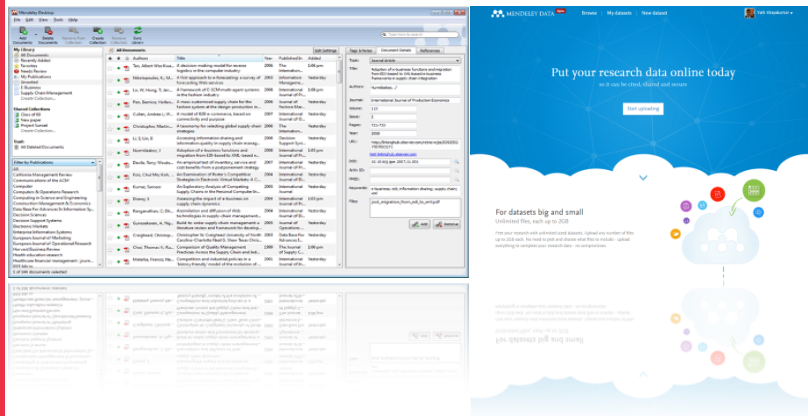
Mendeley Desktop

File Edit View Tools Help

Add Documents Create Folder Remove Folder Sync Library

My Library
All Documents
Recently Added
Favorites
Needs Review
My Publications
Unsorted
E-Business
Supply Chain Management
Create Collection...

Shared Collections
Class of 08
Test paper
Project Sunset
Create Collection...

All Documents

Authors Title Year Published In Added

Tan, Albert Wee Kwan A decision making model for reverse logistics in the computer industry 2006 The International... 3:08 pm

Nikolopoulos, K.; Me... A first approach to e-forecasting: a survey of forecasting Web services 2006 Information Management... Yesterday

Lo, W. Hung, T.; Ip, W... A framework of E-SCM multi-agent systems in the fashion industry 2008 International Journal... Yesterday

Pan, Bernice; Holland... A mass customised supply chain for the fashion system at the design production in... 2006 Journal of Fashion Mar... Yesterday

Cullen, Andrew J.; Ta... A model of B2B e-commerce, based on connectivity and purpose 2003 International Journal... Yesterday

Christopher, Martin... A taxonomy for selecting global supply chain strategies 2006 The International... Yesterday

Li, Q; Lin, B Accessing information sharing and information quality in supply chain manag... 2006 Decision Support Syst... Yesterday

Nurmilaakso, J Adoption of e-business functions and migration from EDI-based to XML-based e... 2008 International Journal... Yesterday

Davila, Tony; Wouters... An empirical test of inventory, service and cost benefits from a postponement strategy 2005 International Journal... Yesterday

Kou, Chui Wai; Kuo, ... An Examination of Buyer's Competitive Strategies in Electronic Virtual Markets of C... 2006 International Journal... Yesterday

Kumar, Sameer An Exploratory Analysis of Competing Supply Chains in the Personal Computer In... 2006 Technology Analysis... Yesterday

Disney, S Assessing the impact of e-business on supply chain dynamics 2004 International Journal... Yesterday

Ranganathan, C; Dh... Assimilation and diffusion of Web technologies in supply-chain management... 2004 Information and Man... Yesterday

Gunasekaran, A.; Ng... Build-to-order supply chain management: a literature review and framework for develop... 2005 Journal of Operations... Yesterday

Christopher, Martin... Christopher M. Coolgroud (University of North Carolina-Charlotte Hassl S. Sharr Texas Chris... 2006 Data Base For Advances In... Yesterday

Choi, Thomas Y.; Kr... Comparison of Quality Management Practices: Across the Supply Chain and Ind... 2002 The Journal of Supply C... Yesterday

Matelia, Francis; Ne... Competitive and industrial policy as a 'history-friendly' model of the evolution of... 2006 Industrial and Corporat... Yesterday

Filter by Publications
All
California Management Review
Communications of the ACM
Computer
Computers & Operations Research
Computers in Industry
Computing in Science and Engineering
Computing & Industrial Engineering
Data Base For Advances In Information Sy...
Decision Sciences
Decision Support Systems
Decisions Markets
Enterprise Information Systems
European Journal of Marketing
European Journal of Operational Research
Harvard Business Review
Health education research
Healthcare financial management: journ...
IEEE Trans on...

1 of 106 documents selected

Edit Settings

Tags & Notes Document Details References

Type: Journal Article

Title: Adoption of e-business functions and migration from EDI-based to XML-based e-business frameworks in supply chain integration

Authors: Nurmilaakso, J.

Journal: International Journal of Production Economics

Volume: 113
Issue: 2
Pages: 721-733
Year: 2008

URL: http://linkinghub.elsevier.com/retrieve/pii/S0925527307003241

Add URL...

DOI: 10.1016/j.ijpe.2007.11.001

ISSN:

ArXiv ID:

PMID:

Keywords: e-business; edi; information sharing; supply chain; xml

Files: scm_integration_from_edi_to_xml.pdf

Add Remove

MENDELEY DATA Beta Browse My datasets New dataset Vahl Mapakamol

Put your research data online today
so it can be cited, shared and secure

Start uploading

For datasets big and small
Unlimited files, each up to 2GB

Host your research with unlimited sized datasets. Upload any number of files up to 2GB each. No need to pick and choose what files to include - upload everything to complete your research data - no compromises.